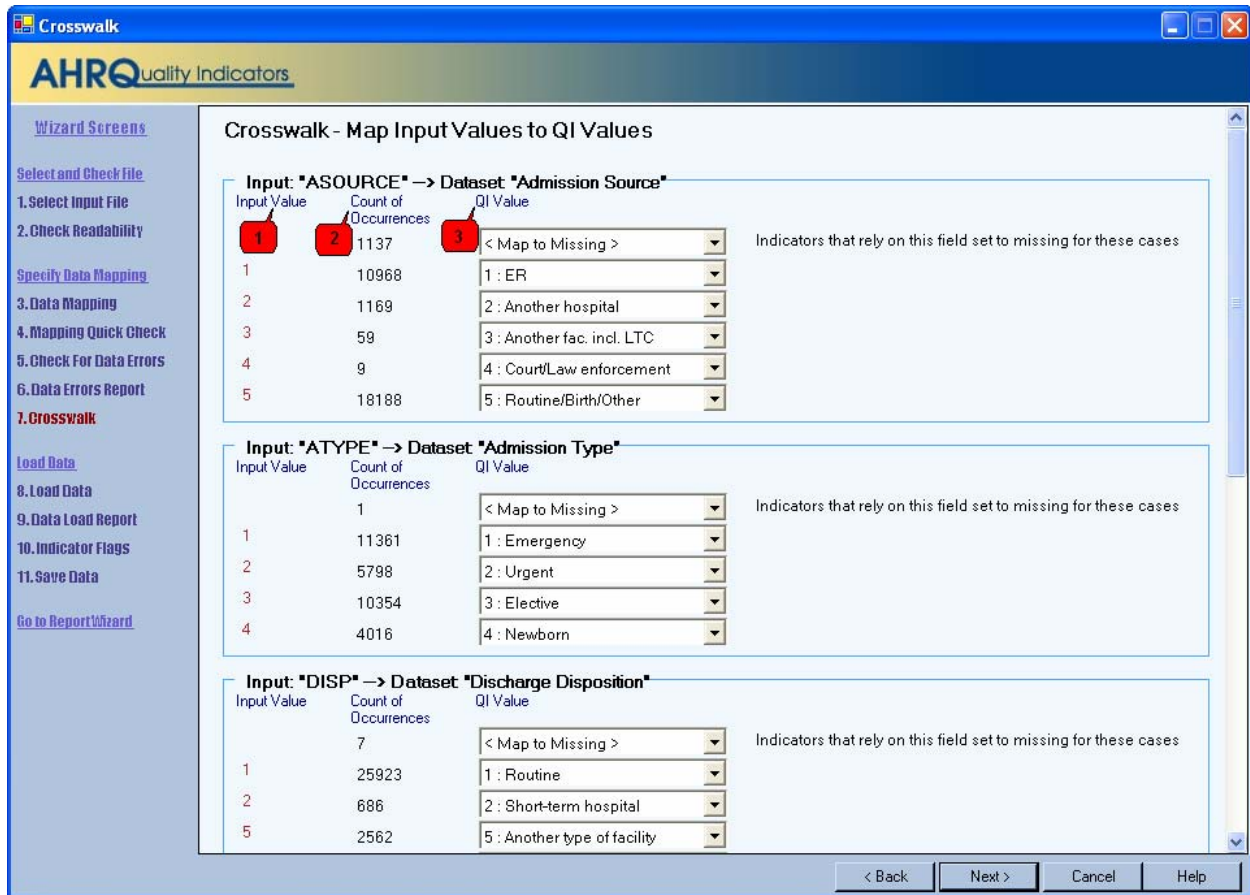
Crosswalk

AHRQuality Indicators

Wizard Screens

Select and Check File
1. Select Input File
2. Check Readability

Specify Data Mapping
3. Data Mapping
4. Mapping Quick Check
5. Check For Data Errors
6. Data Errors Report
7. Crosswalk

Load Data
8. Load Data
9. Data Load Report
10. Indicator Flags
11. Save Data

Go to ReportWizard

Crosswalk - Map Input Values to QI Values

Input: "ASOURCE" --> Dataset "Admission Source"

| Input Value | Count of Occurrences | QI Value | |
|---|---|---|---|
| | 1137 | < Map to Missing > | Indicators that rely on this field set to missing for these cases |
| 1 | 10968 | 1 : ER | |
| 2 | 1169 | 2 : Another hospital | |
| 3 | 59 | 3 : Another fac. incl. LTC | |
| 4 | 9 | 4 : Court/Law enforcement | |
| 5 | 18188 | 5 : Routine/Birth/Other | |

1 2 3

Input: "ATYPE" --> Dataset "Admission Type"

| Input Value | Count of Occurrences | QI Value | |
|---|---|---|---|
| | 1 | < Map to Missing > | Indicators that rely on this field set to missing for these cases |
| 1 | 11361 | 1 : Emergency | |
| 2 | 5798 | 2 : Urgent | |
| 3 | 10354 | 3 : Elective | |
| 4 | 4016 | 4 : Newborn | |

Input: "DISP" --> Dataset "Discharge Disposition"

| Input Value | Count of Occurrences | QI Value | |
|---|---|---|---|
| | 7 | < Map to Missing > | Indicators that rely on this field set to missing for these cases |
| 1 | 25923 | 1 : Routine | |
| 2 | 686 | 2 : Short-term hospital | |
| 5 | 2562 | 5 : Another type of facility | |

< Back | Next > | Cancel | Help